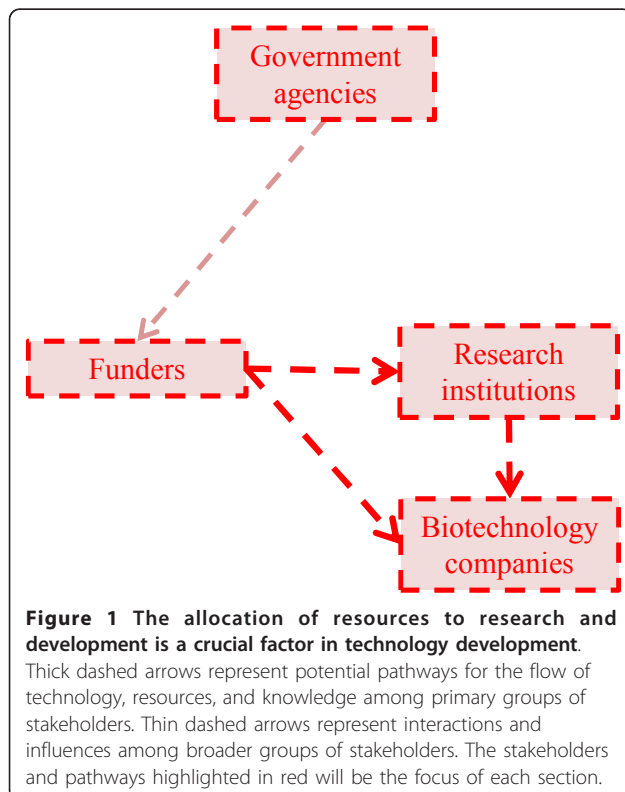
Government agencies

Funders

Research institutions

Biotechnology companies

**Figure 1 The allocation of resources to research and development is a crucial factor in technology development**. Thick dashed arrows represent potential pathways for the flow of technology, resources, and knowledge among primary groups of stakeholders. Thin dashed arrows represent interactions and influences among broader groups of stakeholders. The stakeholders and pathways highlighted in red will be the focus of each section.